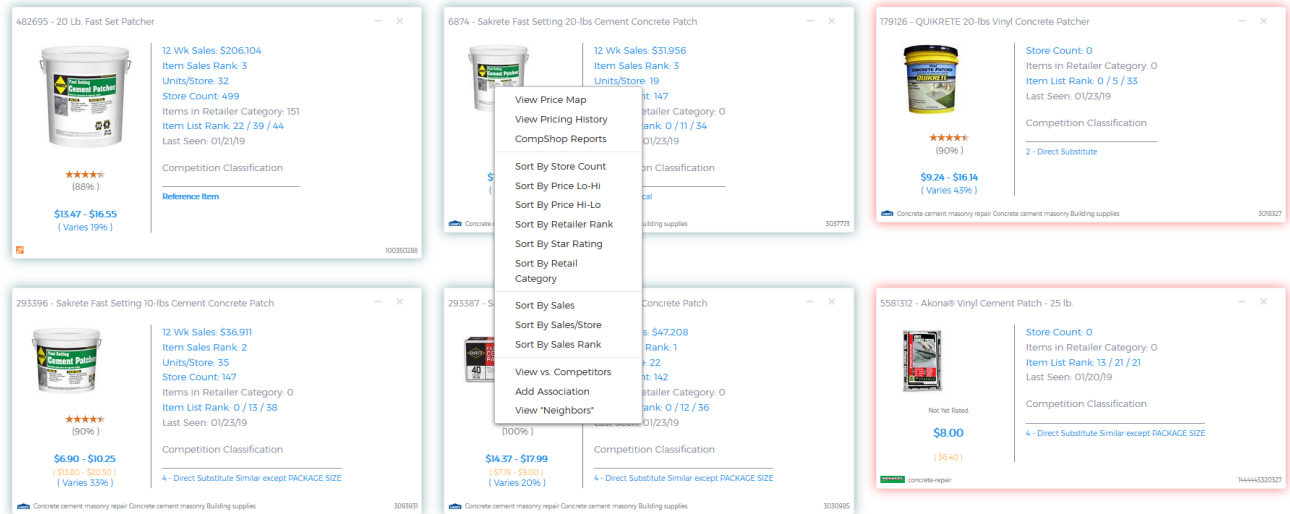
482695 - 20 Lb. Fast Set Patcher

Fast Setting Cement Patcher

12 Wk Sales: $206,104
Item Sales Rank: 3
Units/Store: 32
Store Count: 499
Items in Retailer Category: 151
Item List Rank: 22 / 39 / 44
Last Seen: 01/21/19

(88%)

$13.47 - $16.55
( Varies 19% )

Competition Classification

Reference Item

100350288

6874 - Sakrete Fast Setting 20-lbs Cement Concrete Patch

12 Wk Sales: $31,956
Item Sales Rank: 3
Units/Store: 19
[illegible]: 147
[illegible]etailer Category: 0
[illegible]: 0 / 11 / 34
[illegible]/23/19

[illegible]tion Classification

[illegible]cal

Concrete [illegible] Building supplies

3037773

View Price Map
View Pricing History
CompShop Reports
Sort By Store Count
Sort By Price Lo-Hi
Sort By Price Hi-Lo
Sort By Retailer Rank
Sort By Star Rating
Sort By Retail Category
Sort By Sales
Sort By Sales/Store
Sort By Sales Rank
View vs. Competitors
Add Association
View "Neighbors"

179126 - QUIKRETE 20-lbs Vinyl Concrete Patcher

Store Count: 0
Items in Retailer Category: 0
Item List Rank: 0 / 5 / 33
Last Seen: 01/23/19

(90%)

$9.24 - $16.14
( Varies 43% )

Competition Classification

2 - Direct Substitute

Concrete cement masonry repair Concrete cement masonry Building supplies

3018327

293396 - Sakrete Fast Setting 10-lbs Cement Concrete Patch

Fast Setting Cement Patcher

12 Wk Sales: $36,911
Item Sales Rank: 2
Units/Store: 35
Store Count: 147
Items in Retailer Category: 0
Item List Rank: 0 / 13 / 38
Last Seen: 01/23/19

(90%)

$6.90 - $10.25
( $13.80 - $20.50 )
( Varies 33% )

Competition Classification

4 - Direct Substitute Similar except PACKAGE SIZE

Concrete cement masonry repair Concrete cement masonry Building supplies

3093931

293387 - S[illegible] Concrete Patch

40

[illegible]: $47,208
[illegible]: 1
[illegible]: 22
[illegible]: 142
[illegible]etailer Category: 0
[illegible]: 0 / 12 / 36
Last Seen: 01/23/19

(100%)

$14.37 - $17.99
( $7.19 - $9.00 )
( Varies 20% )

Competition Classification

4 - Direct Substitute Similar except PACKAGE SIZE

Concrete cement masonry repair Concrete cement masonry Building supplies

3030985

5581312 - Akona® Vinyl Cement Patch - 25 lb.

Store Count: 0
Items in Retailer Category: 0
Item List Rank: 13 / 21 / 21
Last Seen: 01/20/19

Not Yet Rated.

$8.00
( $6.40 )

Competition Classification

4 - Direct Substitute Similar except PACKAGE SIZE

concrete-repair

144445320327